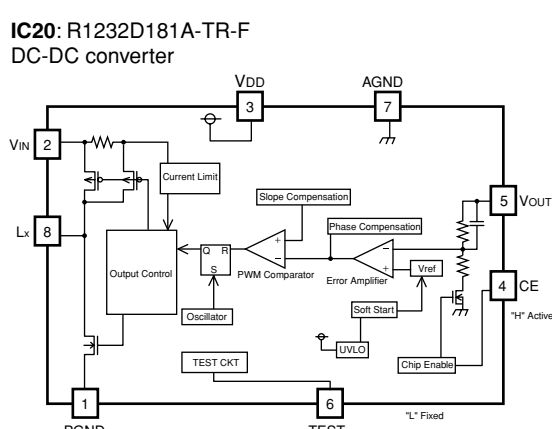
**IC20**: R1232D181A-TR-F
DC-DC converter

VDD
3
AGND
7
VIN
2
Current Limit
5
VOUT
Slope Compensation
L X
8
Phase Compensation
Q R
+
-
Output Control
-
+
S
PWM Comparator
Error Amplifier
Vref
4
CE
"H" Active
Oscillator
Soft Start
UVLO
TEST CKT
Chip Enable
1
6
"L" Fixed
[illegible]
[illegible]